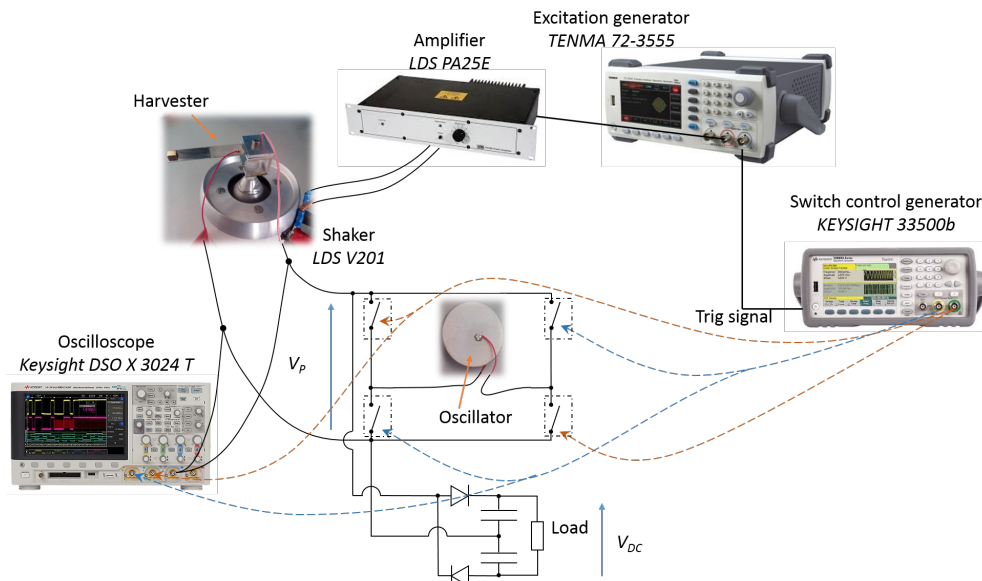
Excitation generator
TENMA 72-3555

Amplifier
LDS PA25E

Harvester

Shaker
LDS V201

Switch control generator
KEYSIGHT 33500b

Trig signal

Oscilloscope
Keysight DSO X 3024 T

$V_P$

Oscillator

Load

$V_{DC}$